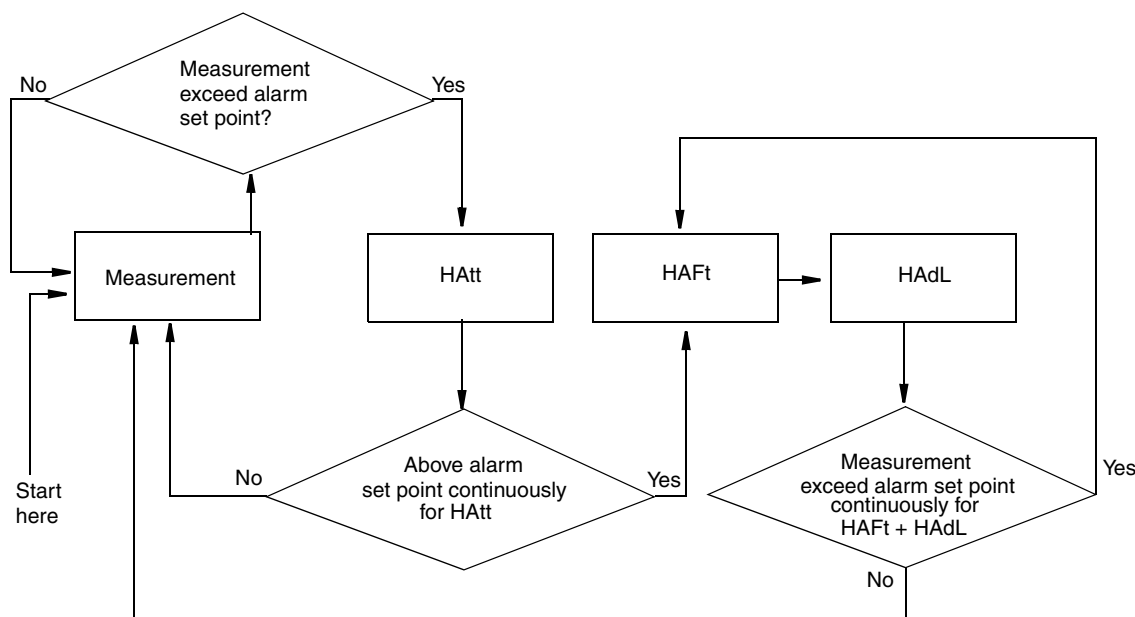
No

Measurement exceed alarm set point?

Yes

Measurement

HAtt

HAFt

HAdL

Start here

No

Above alarm set point continuously for HAtt

Yes

Measurement exceed alarm set point continuously for HAFt + HAdL

Yes

No